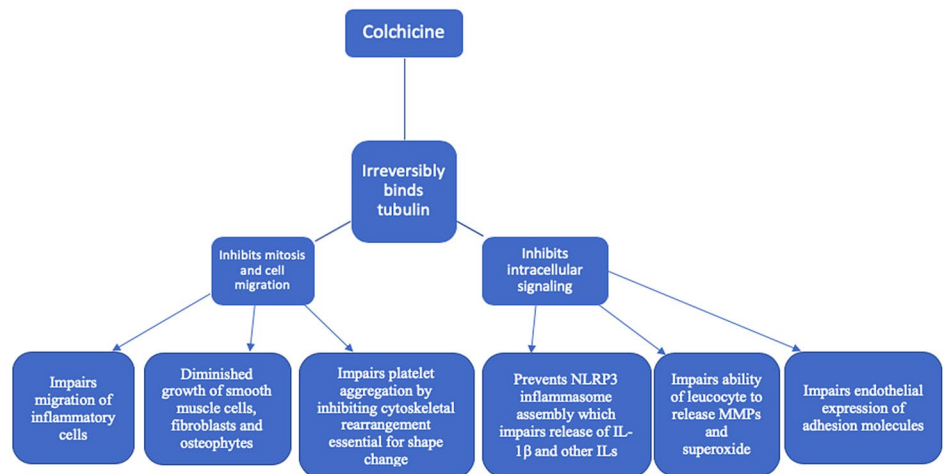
Colchicine

Irreversibly binds tubulin

Inhibits mitosis and cell migration

Inhibits intracellular signaling

Impairs migration of inflammatory cells

Diminished growth of smooth muscle cells, fibroblasts and osteophytes

Impairs platelet aggregation by inhibiting cytoskeletal rearrangement essential for shape change

Prevents NLRP3 inflammasome assembly which impairs release of IL-1β and other ILs

Impairs ability of leucocyte to release MMPs and superoxide

Impairs endothelial expression of adhesion molecules